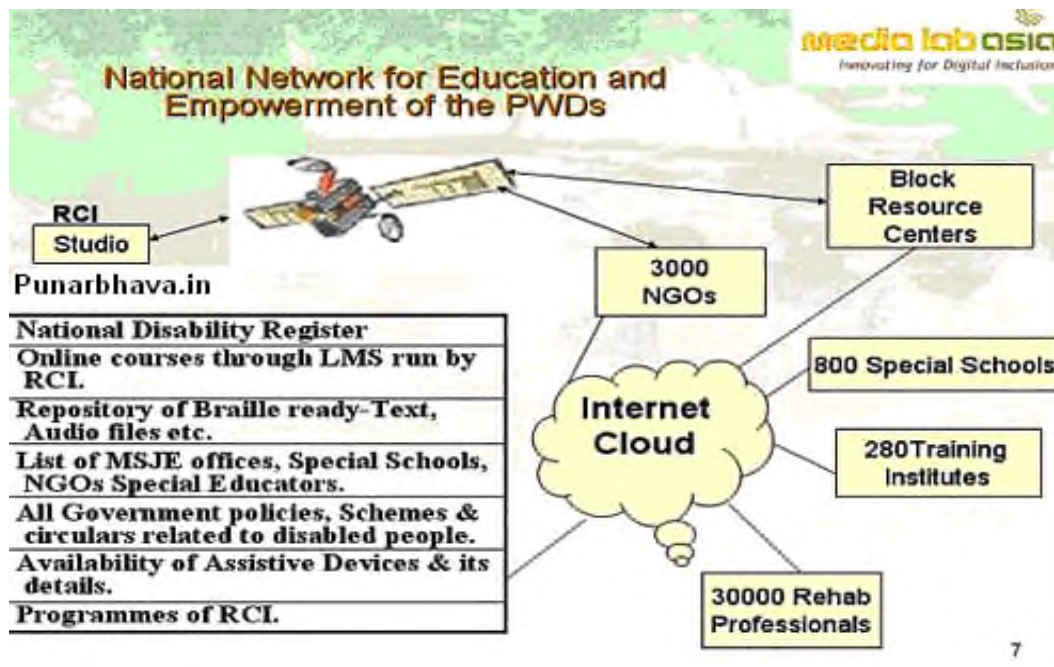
media lab asia
Innovating for Digital Inclusion

National Network for Education and Empowerment of the PWDs

RCI
Studio

Block Resource Centers

3000 NGOs

Punarbhava.in

| National Disability Register |
|---|
| Online courses through LMS run by RCI. |
| Repository of Braille ready-Text, Audio files etc. |
| List of MSJE offices, Special Schools, NGOs Special Educators. |
| All Government policies, Schemes & circulars related to disabled people. |
| Availability of Assistive Devices & its details. |
| Programmes of RCI. |

Internet Cloud

800 Special Schools

280Training Institutes

30000 Rehab Professionals

7